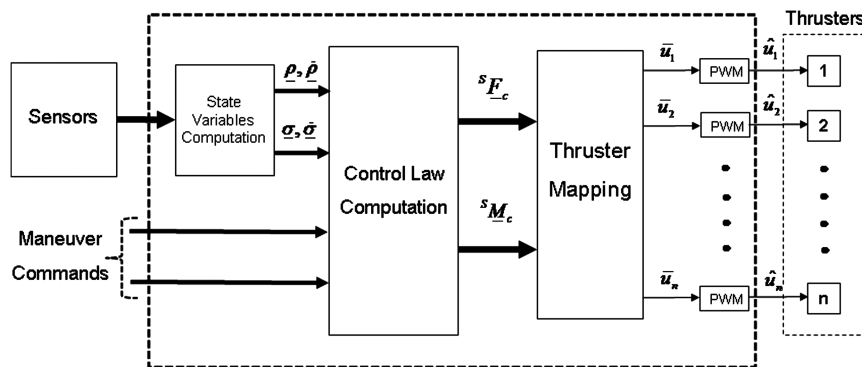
Thrusters

Sensors

State Variables Computation

$\underline{\rho}, \dot{\underline{\rho}}$

$\underline{\sigma}, \dot{\underline{\sigma}}$

Control Law Computation

${}^{s}\underline{F}_{c}$

${}^{s}\underline{M}_{c}$

Thruster Mapping

$\bar{u}_1$

$\bar{u}_2$

$\bar{u}_n$

PWM

PWM

PWM

$\hat{u}_1$

$\hat{u}_2$

$\hat{u}_n$

1

2

n

Maneuver Commands